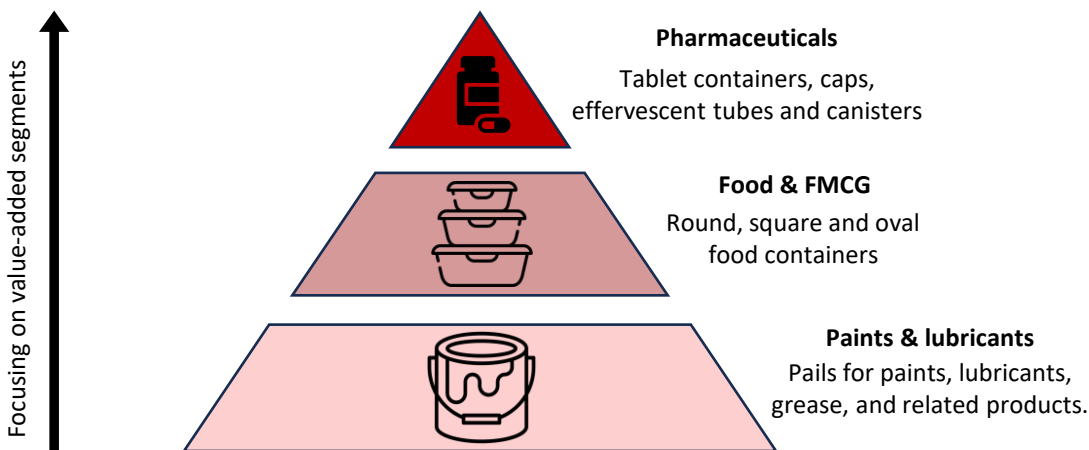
Focusing on value-added segments

Pharmaceuticals

Tablet containers, caps, effervescent tubes and canisters

Food & FMCG

Round, square and oval food containers

Paints & lubricants

Pails for paints, lubricants, grease, and related products.